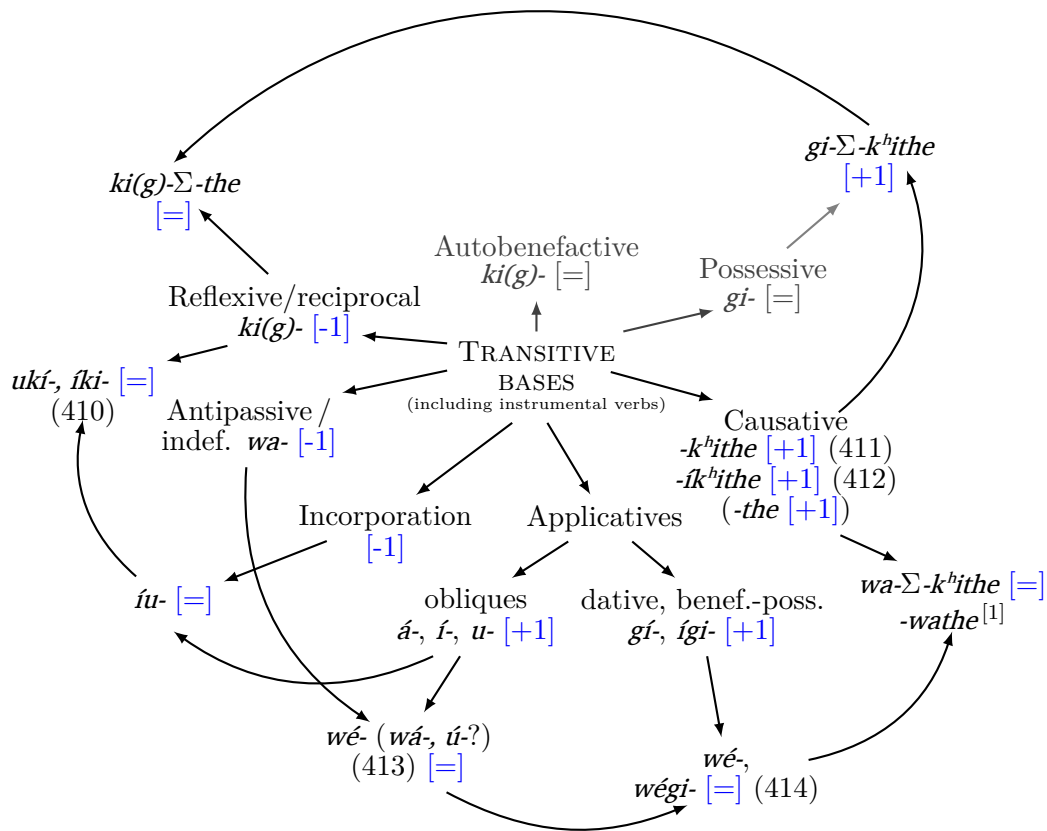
$gi$-$\Sigma$-$k^{h}ithe$
[+1]

$ki(g)$-$\Sigma$-$the$
[=]

Autobenefactive
ki(g)- [=]

Possessive
gi- [=]

Reflexive/reciprocal
ki(g)- [-1]

TRANSITIVE BASES
(including instrumental verbs)

ukí-, íki- [=]
(410)

Antipassive / indef. wa- [-1]

Causative
-$k^{h}ithe$ [+1] (411)
-$ík^{h}ithe$ [+1] (412)
(-the [+1])

Incorporation
[-1]

Applicatives

íu- [=]

obliques
á-, í-, u- [+1]

dative, benef.-poss.
gí-, ígi- [+1]

wa-$\Sigma$-$k^{h}ithe$ [=]
-wathe$^{[1]}$

wé- (wá-, ú-?)
(413) [=]

wé-,
wégi- [=] (414)